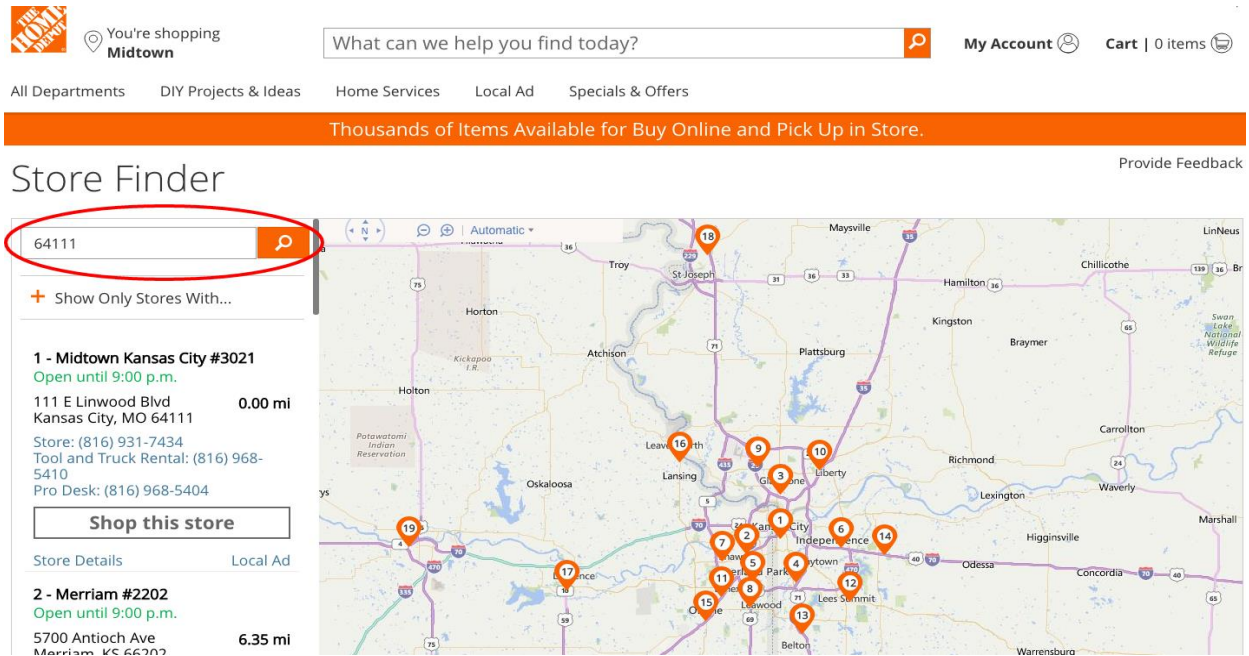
THE HOME DEPOT

You're shopping
Midtown

What can we help you find today?

My Account

Cart | 0 items

All Departments DIY Projects & Ideas Home Services Local Ad Specials & Offers

Thousands of Items Available for Buy Online and Pick Up in Store.

Provide Feedback

Store Finder

64111

+ Show Only Stores With...

1 - Midtown Kansas City #3021
Open until 9:00 p.m.
111 E Linwood Blvd
Kansas City, MO 64111
0.00 mi
Store: (816) 931-7434
Tool and Truck Rental: (816) 968-5410
Pro Desk: (816) 968-5404

Shop this store

Store Details Local Ad

2 - Merriam #2202
Open until 9:00 p.m.
5700 Antioch Ave
6.35 mi
Merriam, KS 66202

N Automatic

Maysville LinNeus Troy St Joseph Hamilton Chillicothe Horton Kingston Braymer Swan Lake National Wildlife Refuge Atchison Plattsburg Kickapoo I.R. Holton Potawatomi Indian Reservation Leavenworth Lansing Liberty Carrollton Richmond Oskaloosa Gladstone Lexington Waverly Kansas City Independence Higginsville Marshall Lawrence Shawnee Merriam Overland Park Raytown Odessa Concordia Lenexa Leawood Lees Summit Olathe Belton Warrensburg

18 16 9 10 3 1 2 7 6 14 19 5 4 17 11 8 12 15 13